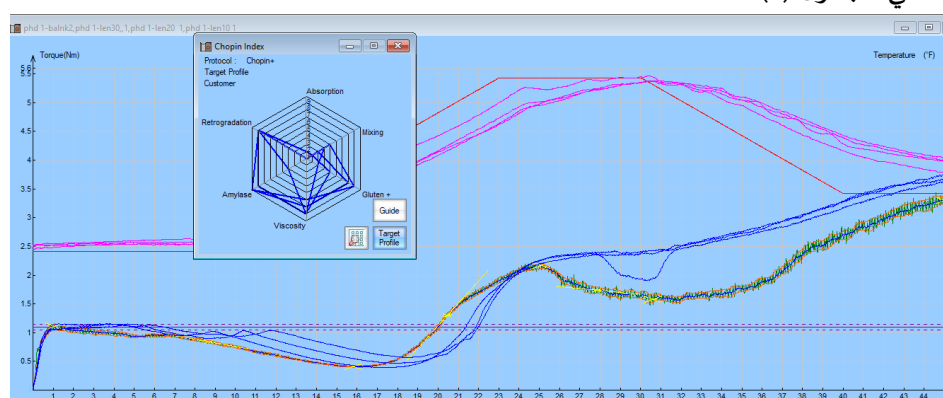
phd 1-balnk2,phd 1-len30_1,phd 1-len20_1,phd 1-len10 1

Torque(Nm)

Temperature (°F)

Chopin Index

Protocol : Chopin+
Target Profile
Customer

Absorption
Mixing
Gluten +
Viscosity
Amylase
Retrogradation

Guide
Target Profile

5.5
5
4.5
4
3.5
3
2.5
2
1.5
1
0.5

1 2 3 4 5 6 7 8 9 10 11 12 13 14 15 16 17 18 19 20 21 22 23 24 25 26 27 28 29 30 31 32 33 34 35 36 37 38 39 40 41 42 43 44